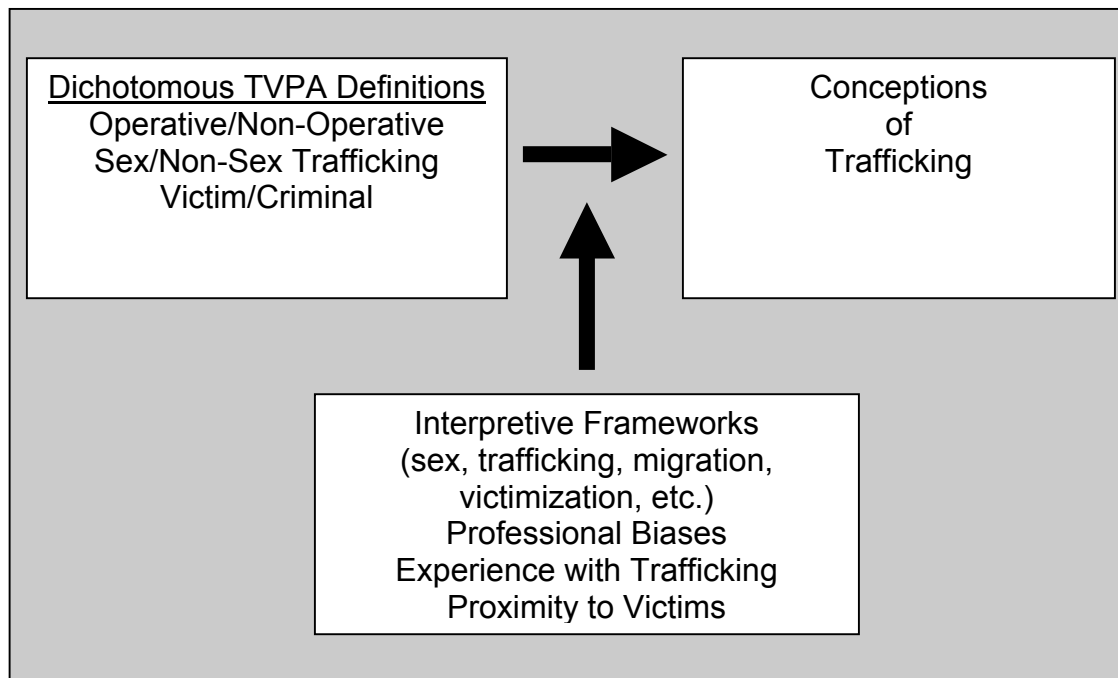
Dichotomous TVPA Definitions
Operative/Non-Operative
Sex/Non-Sex Trafficking
Victim/Criminal

Conceptions
of
Trafficking

Interpretive Frameworks
(sex, trafficking, migration, victimization, etc.)
Professional Biases
Experience with Trafficking
Proximity to Victims